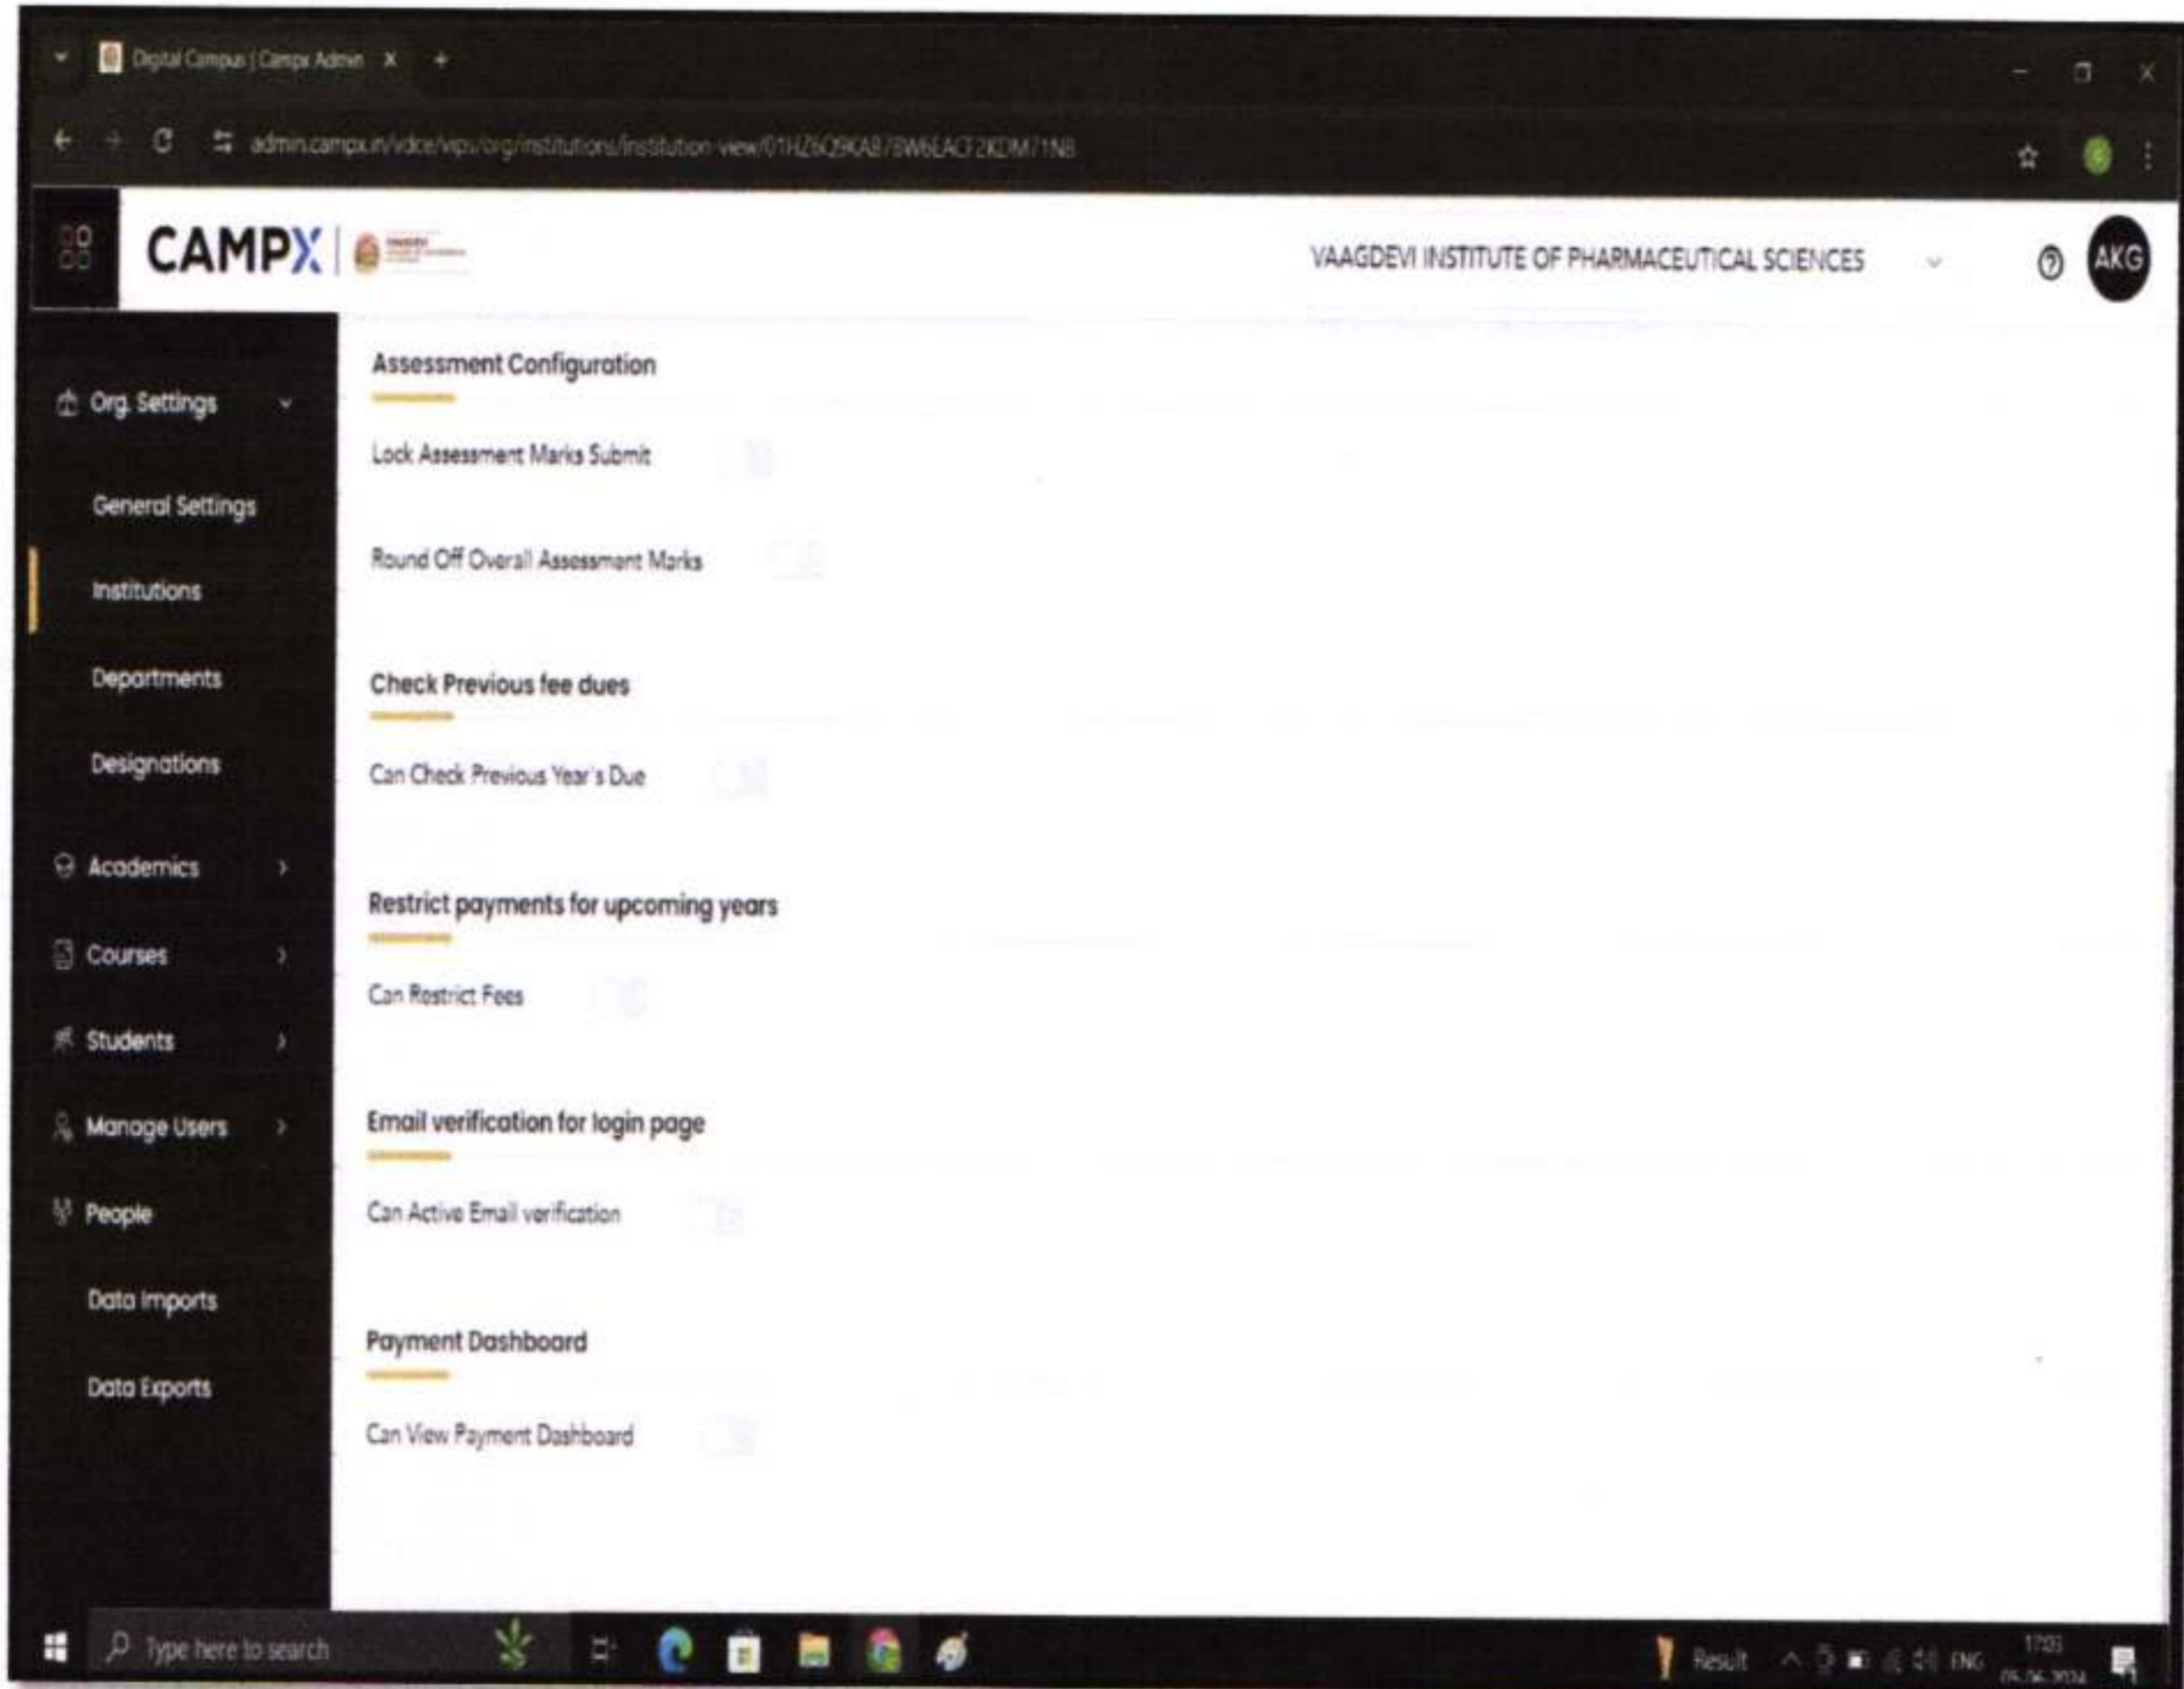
Digital Campus | Campx Admin

admin.campx.in/vdce/vips/org/institutions/institution-view/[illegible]

CAMPX

VAAGDEVI INSTITUTE OF PHARMACEUTICAL SCIENCES

AKG

Org. Settings

General Settings

Institutions

Departments

Designations

Academics

Courses

Students

Manage Users

People

Data Imports

Data Exports

Assessment Configuration

Lock Assessment Marks Submit

Round Off Overall Assessment Marks

Check Previous fee dues

Can Check Previous Year's Due

Restrict payments for upcoming years

Can Restrict Fees

Email verification for login page

Can Active Email verification

Payment Dashboard

Can View Payment Dashboard

Type here to search

Result

ENG

17:03

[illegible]